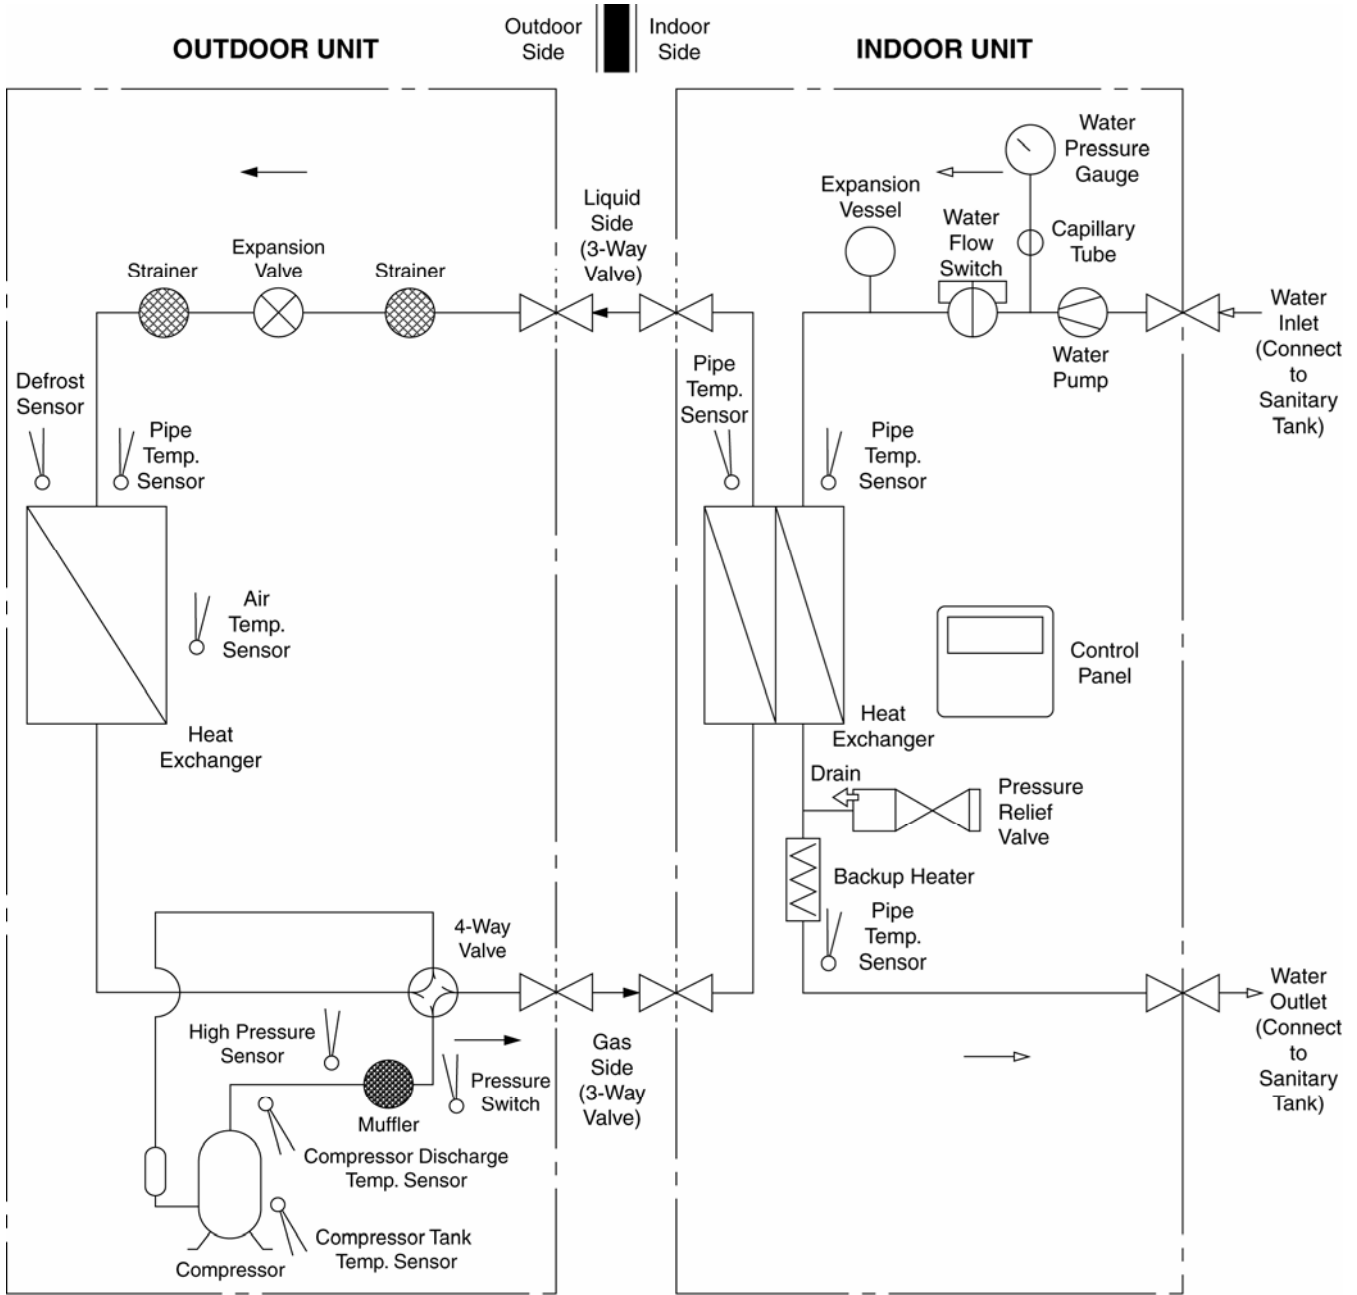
OUTDOOR UNIT

Outdoor Side

Indoor Side

INDOOR UNIT

Water Pressure Gauge

Expansion Vessel

Liquid Side (3-Way Valve)

Water Flow Switch

Capillary Tube

Strainer

Expansion Valve

Strainer

Water Inlet (Connect to Sanitary Tank)

Water Pump

Pipe Temp. Sensor

Defrost Sensor

Pipe Temp. Sensor

Pipe Temp. Sensor

Air Temp. Sensor

Control Panel

Heat Exchanger

Heat Exchanger

Drain

Pressure Relief Valve

Backup Heater

Pipe Temp. Sensor

4-Way Valve

Water Outlet (Connect to Sanitary Tank)

High Pressure Sensor

Gas Side (3-Way Valve)

Pressure Switch

Muffler

Compressor Discharge Temp. Sensor

Compressor Tank Temp. Sensor

Compressor